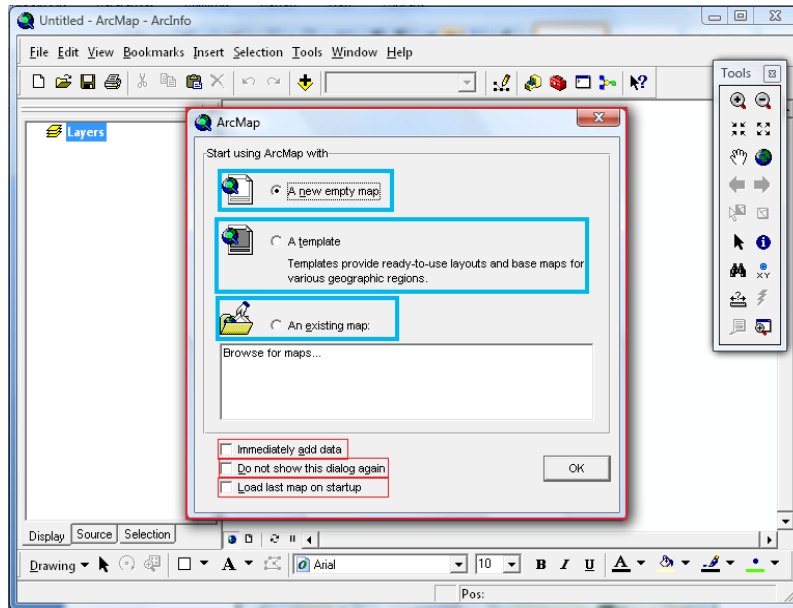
Untitled - ArcMap - ArcInfo

File Edit View Bookmarks Insert Selection Tools Window Help

Tools

Layers

ArcMap

Start using ArcMap with

A new empty map

A template

Templates provide ready-to-use layouts and base maps for various geographic regions.

An existing map:

Browse for maps...

Immediately add data

Do not show this dialog again

Load last map on startup

OK

Display Source Selection

Drawing

Arial

10

B I U A

Pos: